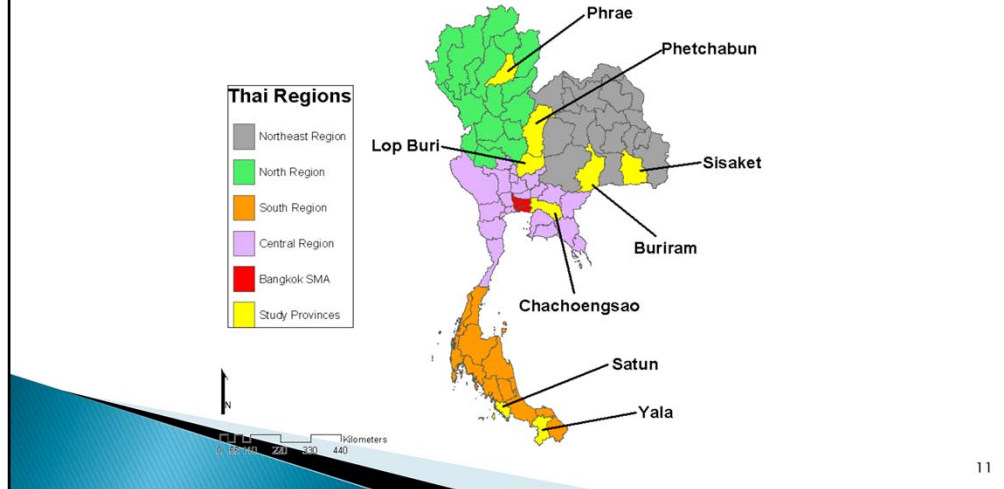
Thai Regions

Northeast Region

North Region

South Region

Central Region

Bangkok SMA

Study Provinces

Phrae

Phetchabun

Lop Buri

Sisaket

Buriram

Chachoengsao

Satun

Yala

N

0 55 110 220 330 440 Kilometers

11